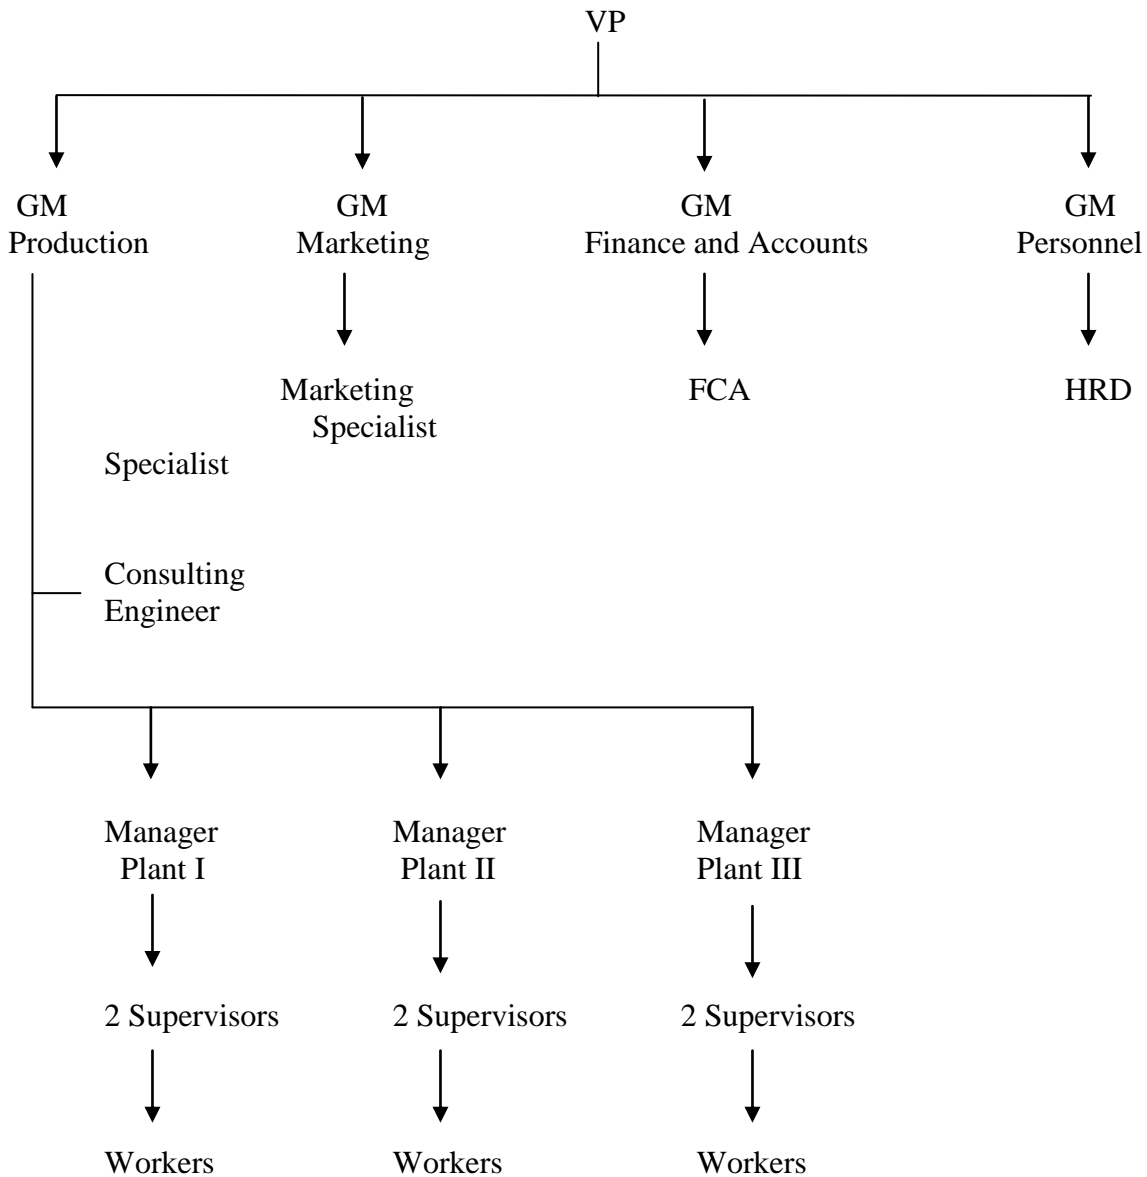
VP

GM Production

GM Marketing

GM Finance and Accounts

GM Personnel

Marketing Specialist

FCA

HRD

Specialist

Consulting Engineer

Manager Plant I

Manager Plant II

Manager Plant III

2 Supervisors

2 Supervisors

2 Supervisors

Workers

Workers

Workers